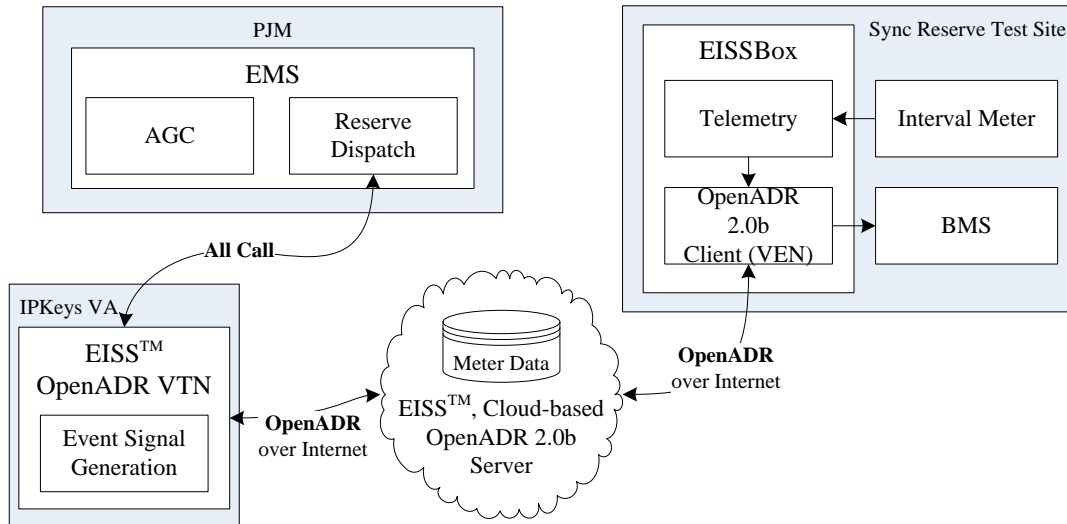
PJM

EMS

AGC

Reserve Dispatch

Sync Reserve Test Site

EISSBox

Telemetry

Interval Meter

OpenADR 2.0b Client (VEN)

BMS

All Call

IPKeys VA

EISS$^{TM}$ OpenADR VTN

Event Signal Generation

Meter Data

EISS$^{TM}$, Cloud-based OpenADR 2.0b Server

OpenADR over Internet

OpenADR over Internet